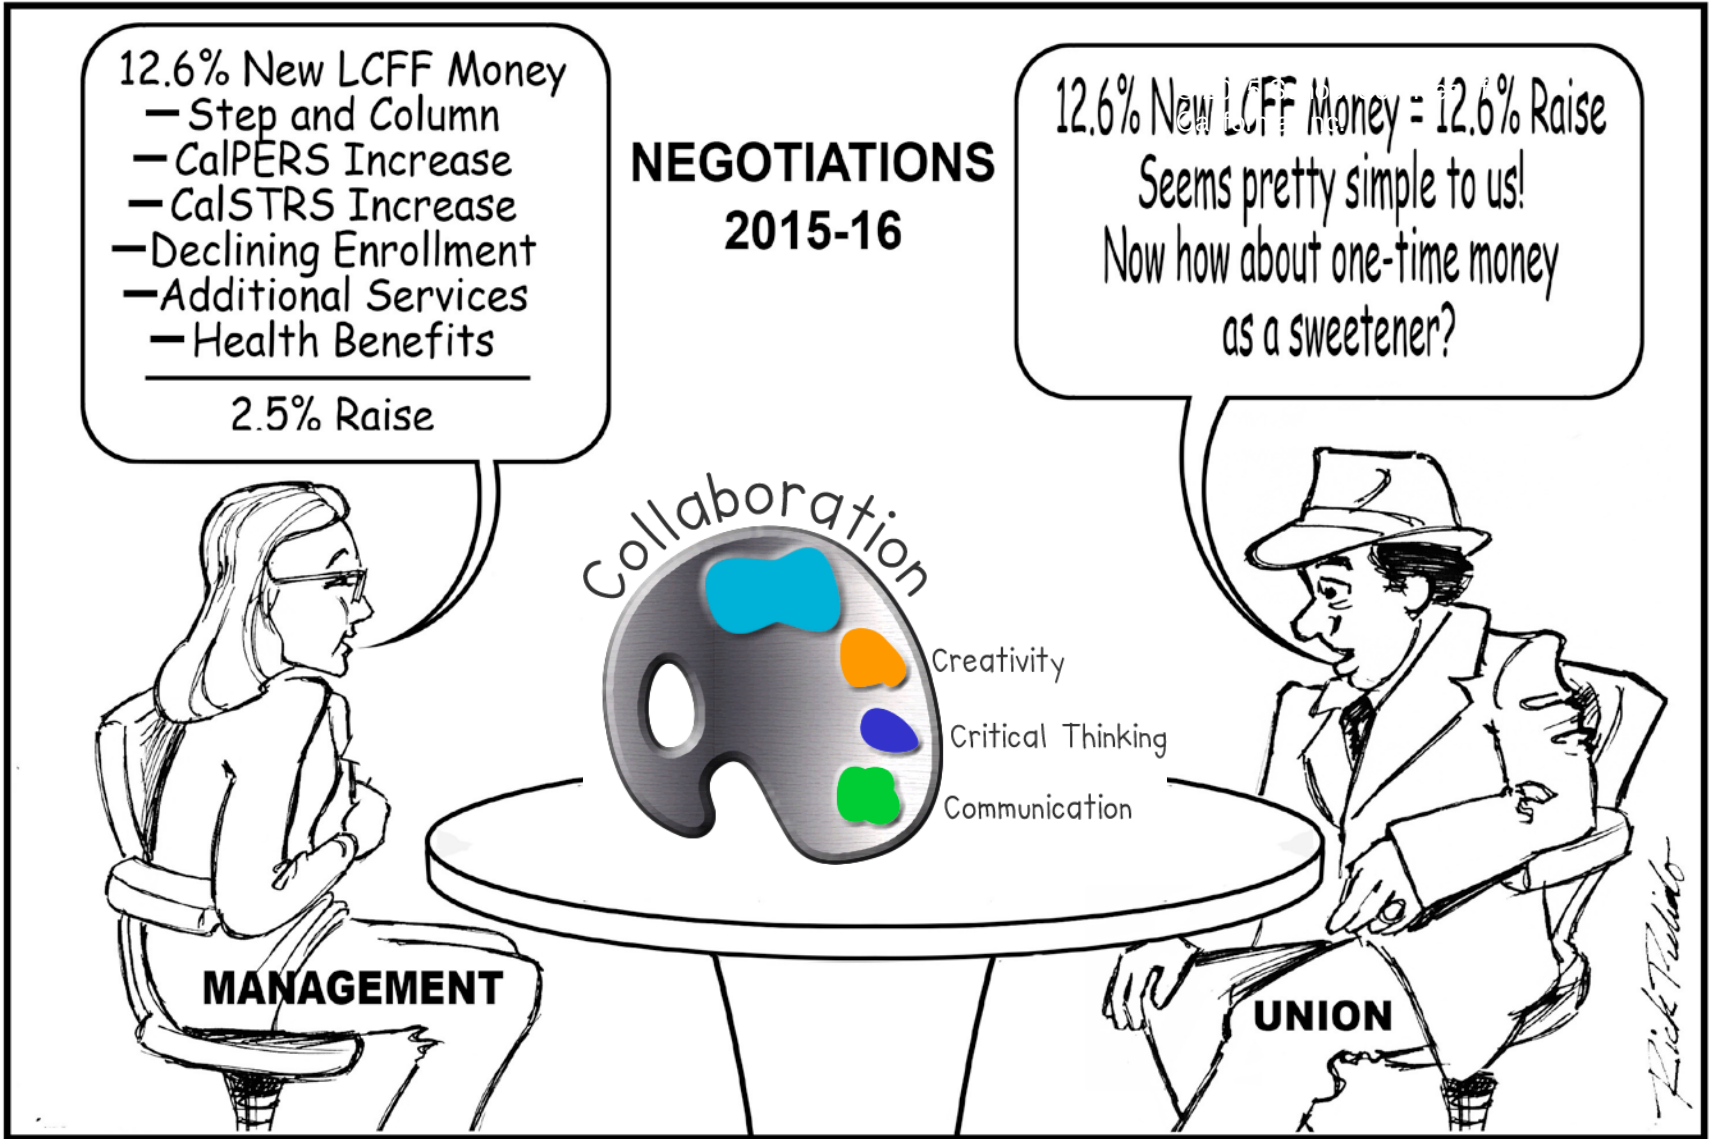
12.6% New LCFF Money
—Step and Column
—CalPERS Increase
—CalSTRS Increase
—Declining Enrollment
—Additional Services
—Health Benefits

2.5% Raise

NEGOTIATIONS
2015-16

12.6% New LCFF Money = 12.6% Raise
Seems pretty simple to us!
Now how about one-time money as a sweetener?

Collaboration

Creativity

Critical Thinking

Communication

MANAGEMENT

UNION

Rick Pulido